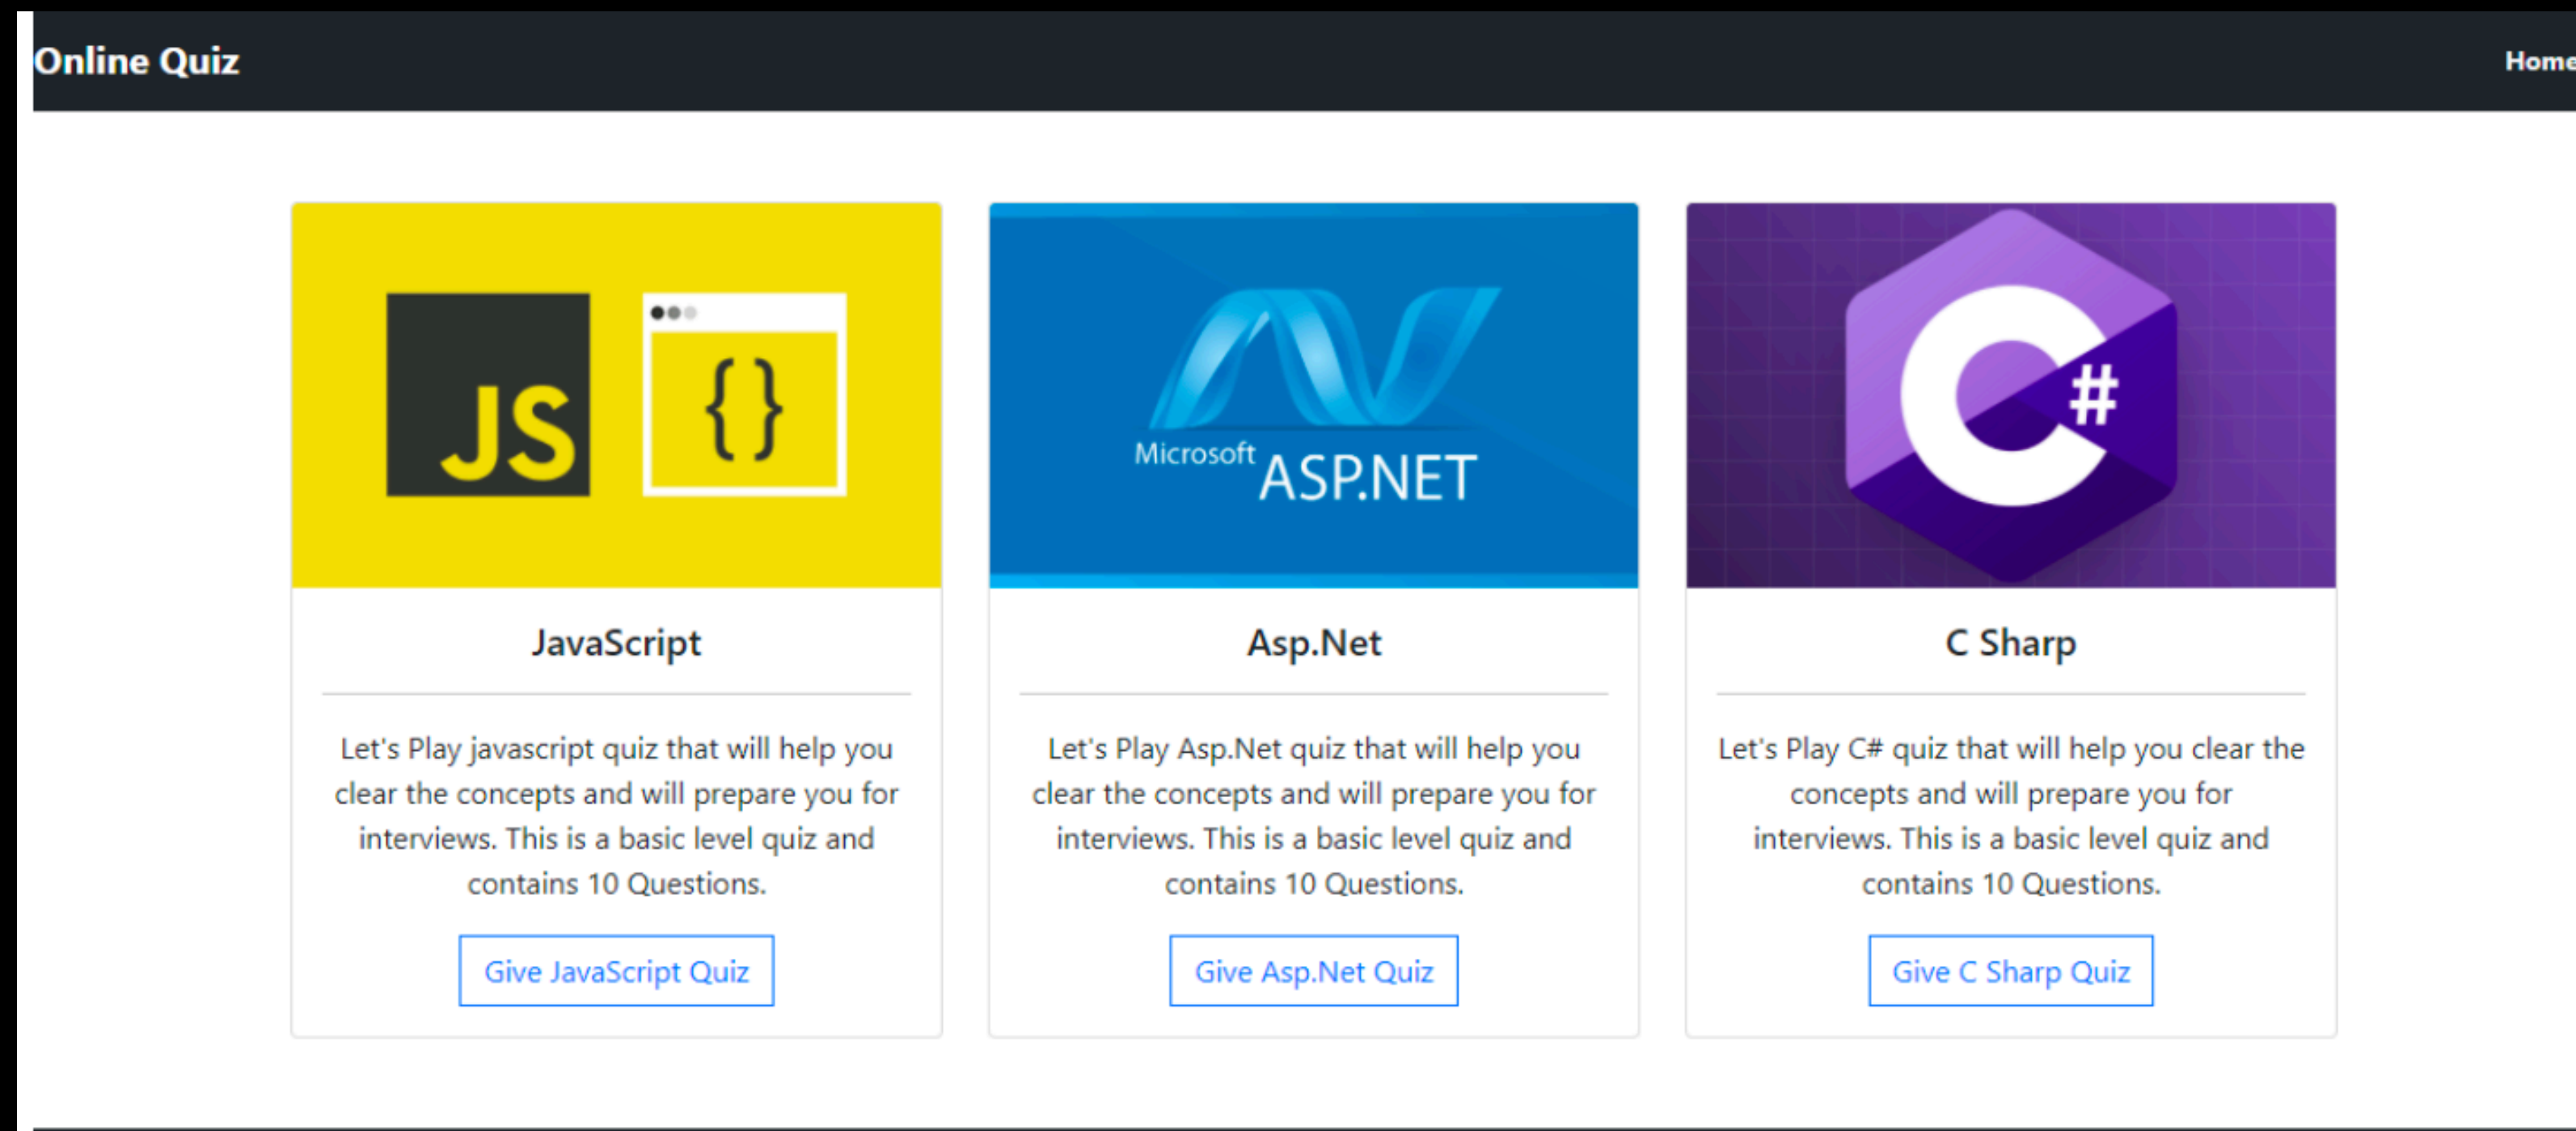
Online Quiz

Home

JS

{ }

JavaScript

Let's Play javascript quiz that will help you clear the concepts and will prepare you for interviews. This is a basic level quiz and contains 10 Questions.

Give JavaScript Quiz

Microsoft ASP.NET

Asp.Net

Let's Play Asp.Net quiz that will help you clear the concepts and will prepare you for interviews. This is a basic level quiz and contains 10 Questions.

Give Asp.Net Quiz

C#

C Sharp

Let's Play C# quiz that will help you clear the concepts and will prepare you for interviews. This is a basic level quiz and contains 10 Questions.

Give C Sharp Quiz